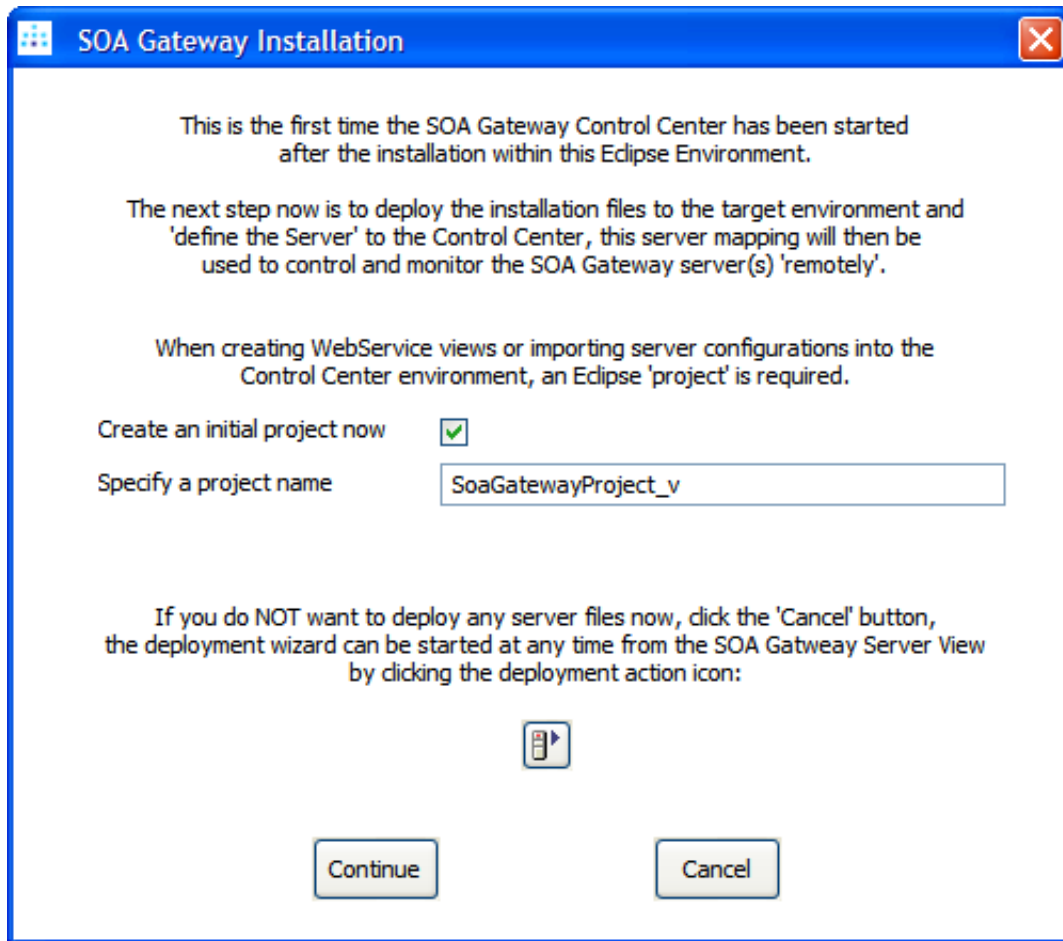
SOA Gateway Installation

This is the first time the SOA Gateway Control Center has been started after the installation within this Eclipse Environment.

The next step now is to deploy the installation files to the target environment and 'define the Server' to the Control Center, this server mapping will then be used to control and monitor the SOA Gateway server(s) 'remotely'.

When creating WebService views or importing server configurations into the Control Center environment, an Eclipse 'project' is required.

Create an initial project now

Specify a project name SoaGatewayProject_v

If you do NOT want to deploy any server files now, click the 'Cancel' button, the deployment wizard can be started at any time from the SOA Gatweay Server View by clicking the deployment action icon:

Continue Cancel